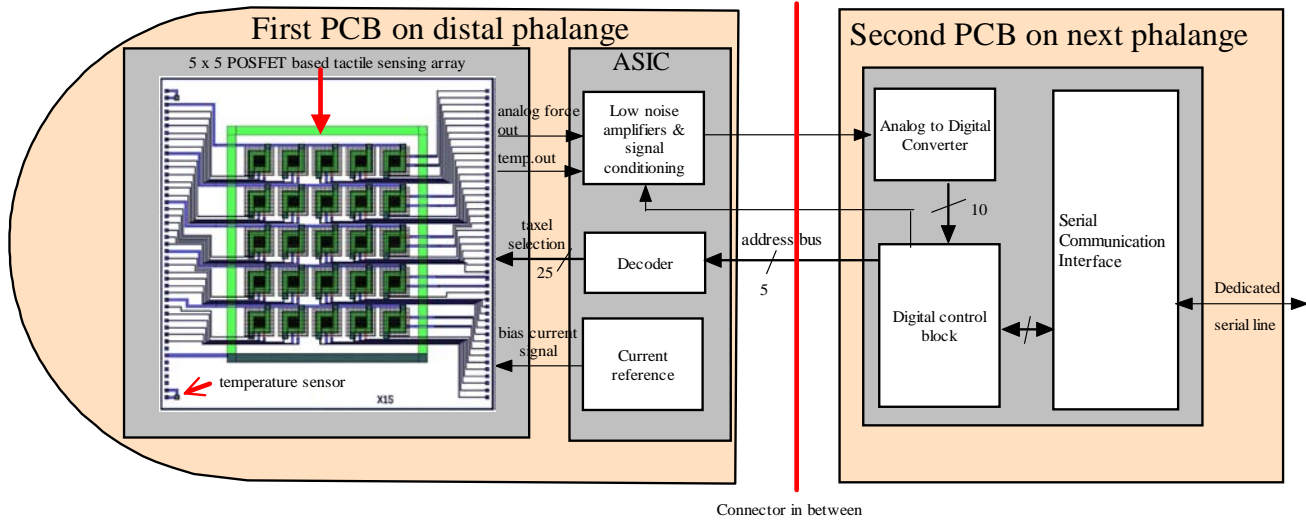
First PCB on distal phalange

5 x 5 POSFET based tactile sensing array

temperature sensor

X15

ASIC

analog force out

temp.out

taxel selection

25

bias current signal

Low noise amplifiers & signal conditioning

Decoder

Current reference

address bus

5

Second PCB on next phalange

Analog to Digital Converter

10

Digital control block

Serial Communication Interface

Dedicated serial line

Connector in between